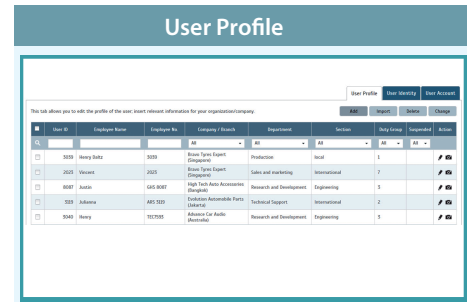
User Profile

User Profile User Identity User Account

This tab allows you to edit the profile of the user; insert relevant information for your organization/company.

Add Import Delete Change

| | User ID | Employee Name | Employee No | Company / Branch | Department | Section | Duty Group | Suspended | Action |
|---|---|---|---|---|---|---|---|---|---|
| | | | | All | All | All | All | All | |
| | 3059 | Henry Deltz | 3059 | Bravo Tyres Expert (Singapore) | Production | local | 1 | | |
| | 2025 | Vincent | 2025 | Bravo Tyres Expert (Singapore) | Sales and marketing | International | 7 | | |
| | 8087 | Justin | GHS 8087 | High Tech Auto Accessories (Bangkok) | Research and Development | Engineering | 5 | | |
| | 5123 | Julianna | ABS 5123 | Evolution Automobile Parts (Jakarta) | Technical Support | International | 2 | | |
| | 5040 | Henry | TEC5593 | Advance Car Audio (Australia) | Research and Development | Engineering | 5 | | |